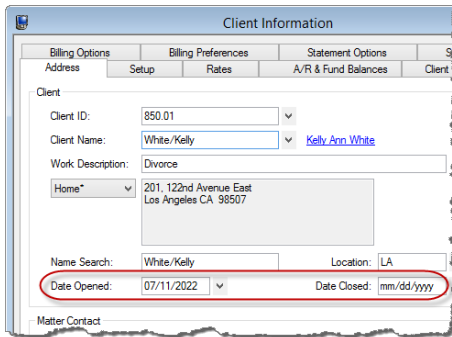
Client Information

Billing Options | Billing Preferences | Statement Options | S
Address | Setup | Rates | A/R & Fund Balances | Client

Client

Client ID: 850.01

Client Name: White/Kelly Kelly Ann White

Work Description: Divorce

Home* 201, 122nd Avenue East
Los Angeles CA 98507

Name Search: White/Kelly Location: LA

Date Opened: 07/11/2022 Date Closed: mm/dd/yyyy

Matter Contact